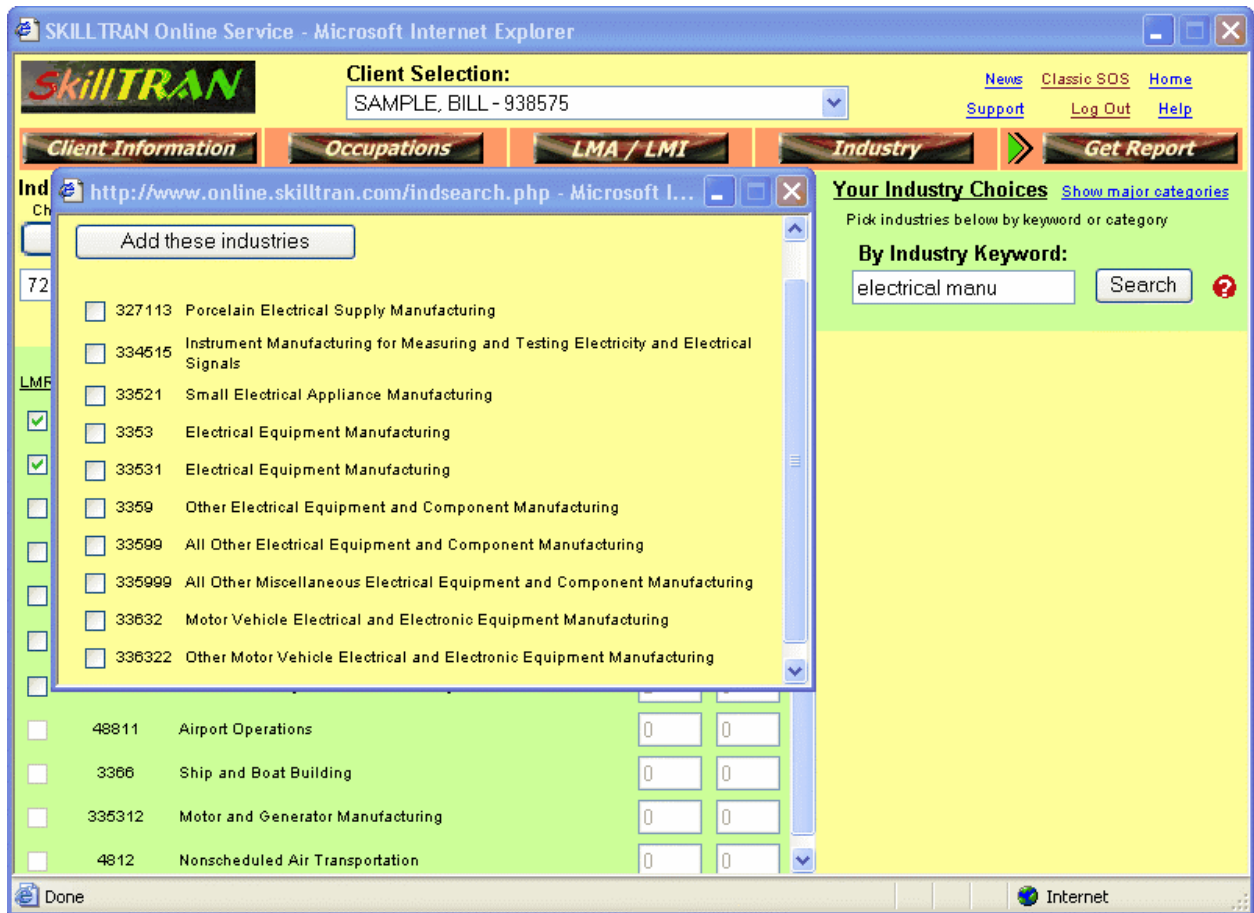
SKILLTRAN Online Service - Microsoft Internet Explorer

SkillTRAN

Client Selection:
SAMPLE, BILL - 938575

News Classic SOS Home
Support Log Out Help

Client Information | Occupations | LMA / LMI | Industry | Get Report

Ind
Ch

72

LMR

http://www.online.skilltran.com/indsearch.php - Microsoft I...

Add these industries

327113 Porcelain Electrical Supply Manufacturing
334515 Instrument Manufacturing for Measuring and Testing Electricity and Electrical Signals
33521 Small Electrical Appliance Manufacturing
3353 Electrical Equipment Manufacturing
33531 Electrical Equipment Manufacturing
3359 Other Electrical Equipment and Component Manufacturing
33599 All Other Electrical Equipment and Component Manufacturing
335999 All Other Miscellaneous Electrical Equipment and Component Manufacturing
33632 Motor Vehicle Electrical and Electronic Equipment Manufacturing
336322 Other Motor Vehicle Electrical and Electronic Equipment Manufacturing

Your Industry Choices Show major categories
Pick industries below by keyword or category
By Industry Keyword:
electrical manu
Search

| | | | | |
|---|---|---|---|---|
| | 48811 | Airport Operations | 0 | 0 |
| | 3366 | Ship and Boat Building | 0 | 0 |
| | 335312 | Motor and Generator Manufacturing | 0 | 0 |
| | 4812 | Nonscheduled Air Transportation | 0 | 0 |

Done
Internet